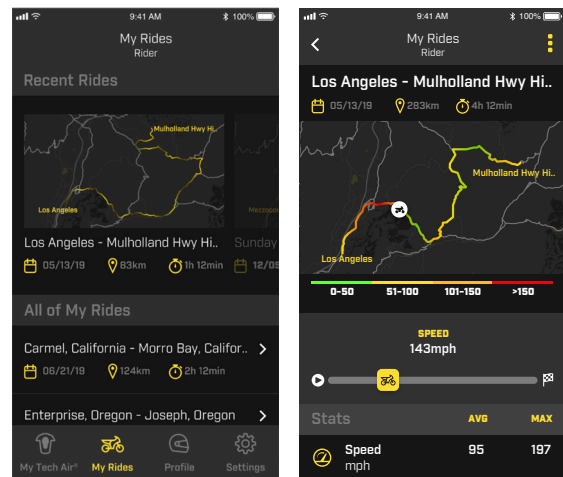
9:41 AM 100%

My Rides
Rider

Recent Rides

Mulholland Hwy Hi..

Los Angeles

Mezzogo

Los Angeles - Mulholland Hwy Hi..

Sunday

05/13/19 83km 1h 12min 12/05

All of My Rides

Carmel, California - Morro Bay, Califor..

06/21/19 124km 2h 12min

Enterprise, Oregon - Joseph, Oregon

My Tech Air® My Rides Profile Settings

9:41 AM 100%

My Rides
Rider

Los Angeles - Mulholland Hwy Hi..

05/13/19 283km 4h 12min

Mulholland Hwy Hi..

Los Angeles

0-50 51-100 101-150 >150

SPEED
143mph

Stats AVG MAX

Speed mph 95 197